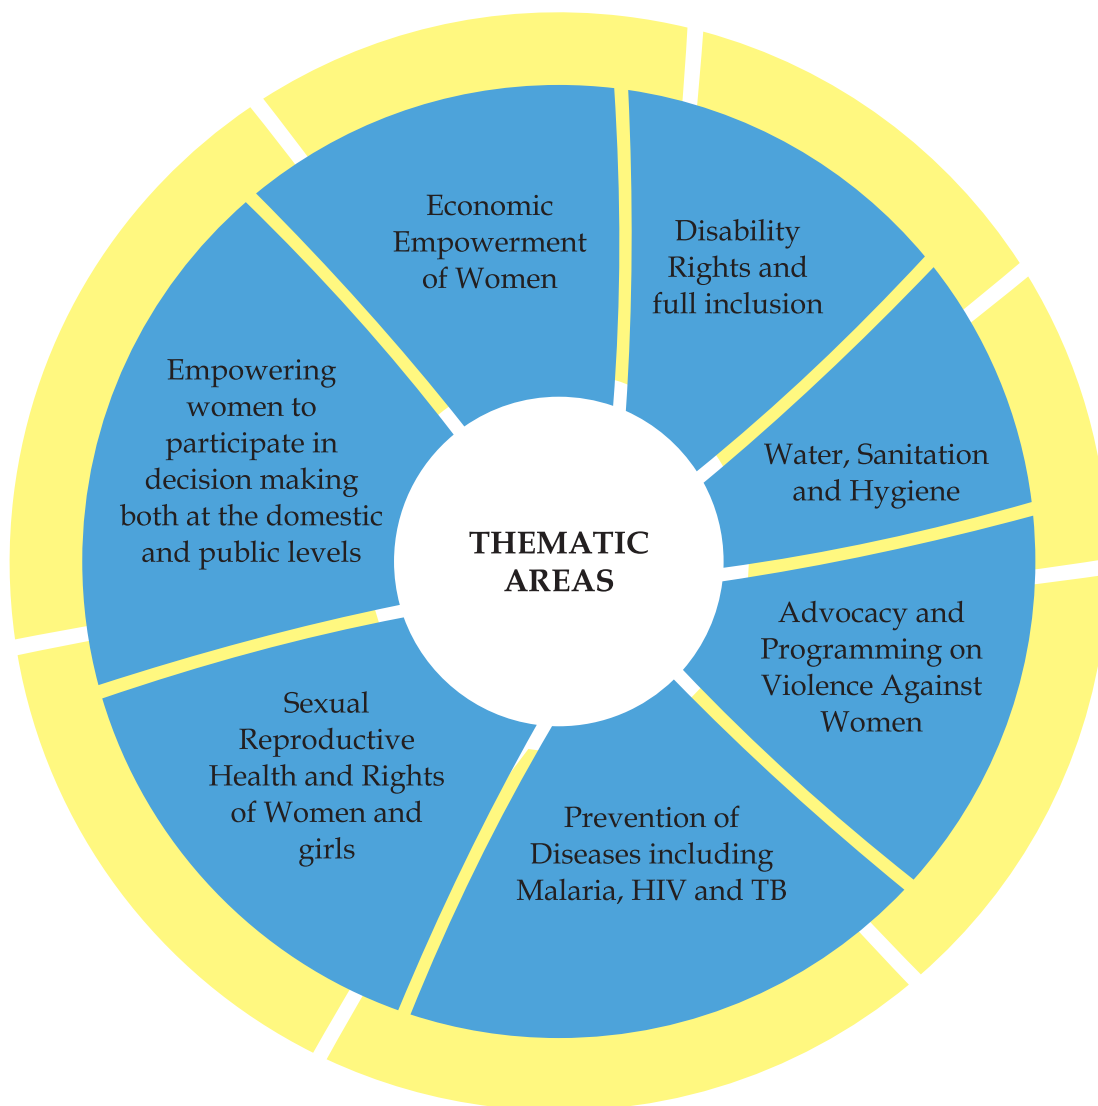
THEMATIC AREAS

Economic Empowerment of Women

Disability Rights and full inclusion

Water, Sanitation and Hygiene

Advocacy and Programming on Violence Against Women

Prevention of Diseases including Malaria, HIV and TB

Sexual Reproductive Health and Rights of Women and girls

Empowering women to participate in decision making both at the domestic and public levels